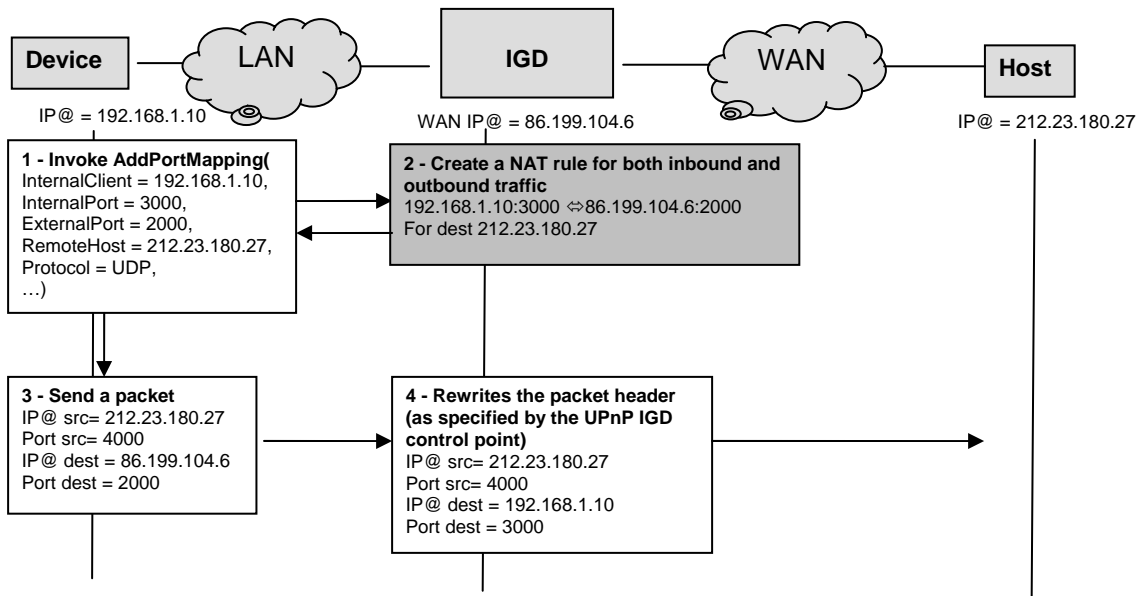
Device

LAN

IGD

WAN

Host

IP@ = 192.168.1.10

WAN IP@ = 86.199.104.6

IP@ = 212.23.180.27

**1 - Invoke AddPortMapping(**
InternalClient = 192.168.1.10,
InternalPort = 3000,
ExternalPort = 2000,
RemoteHost = 212.23.180.27,
Protocol = UDP,
…)

**2 - Create a NAT rule for both inbound and outbound traffic**
192.168.1.10:3000 ⇔86.199.104.6:2000
For dest 212.23.180.27

**3 - Send a packet**
IP@ src= 212.23.180.27
Port src= 4000
IP@ dest = 86.199.104.6
Port dest = 2000

**4 - Rewrites the packet header (as specified by the UPnP IGD control point)**
IP@ src= 212.23.180.27
Port src= 4000
IP@ dest = 192.168.1.10
Port dest = 3000